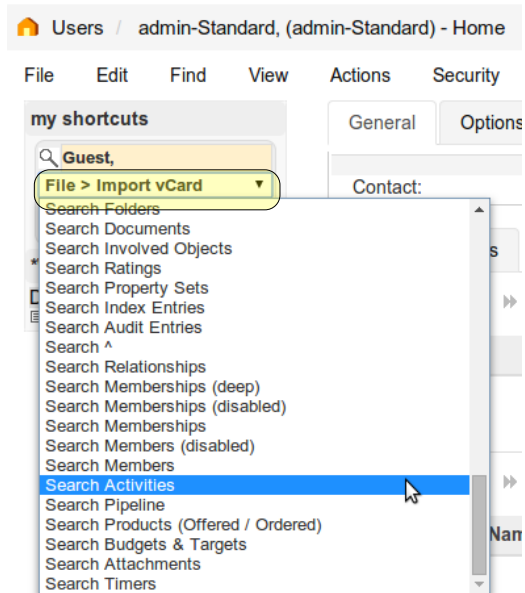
Users / admin-Standard, (admin-Standard) - Home

File Edit Find View Actions Security

my shortcuts

Guest,

File > Import vCard

General Options

Contact:

Search Folders
Search Documents
Search Involved Objects
Search Ratings
Search Property Sets
Search Index Entries
Search Audit Entries
Search ^
Search Relationships
Search Memberships (deep)
Search Memberships (disabled)
Search Memberships
Search Members (disabled)
Search Members
Search Activities
Search Pipeline
Search Products (Offered / Ordered)
Search Budgets & Targets
Search Attachments
Search Timers

s

Nam